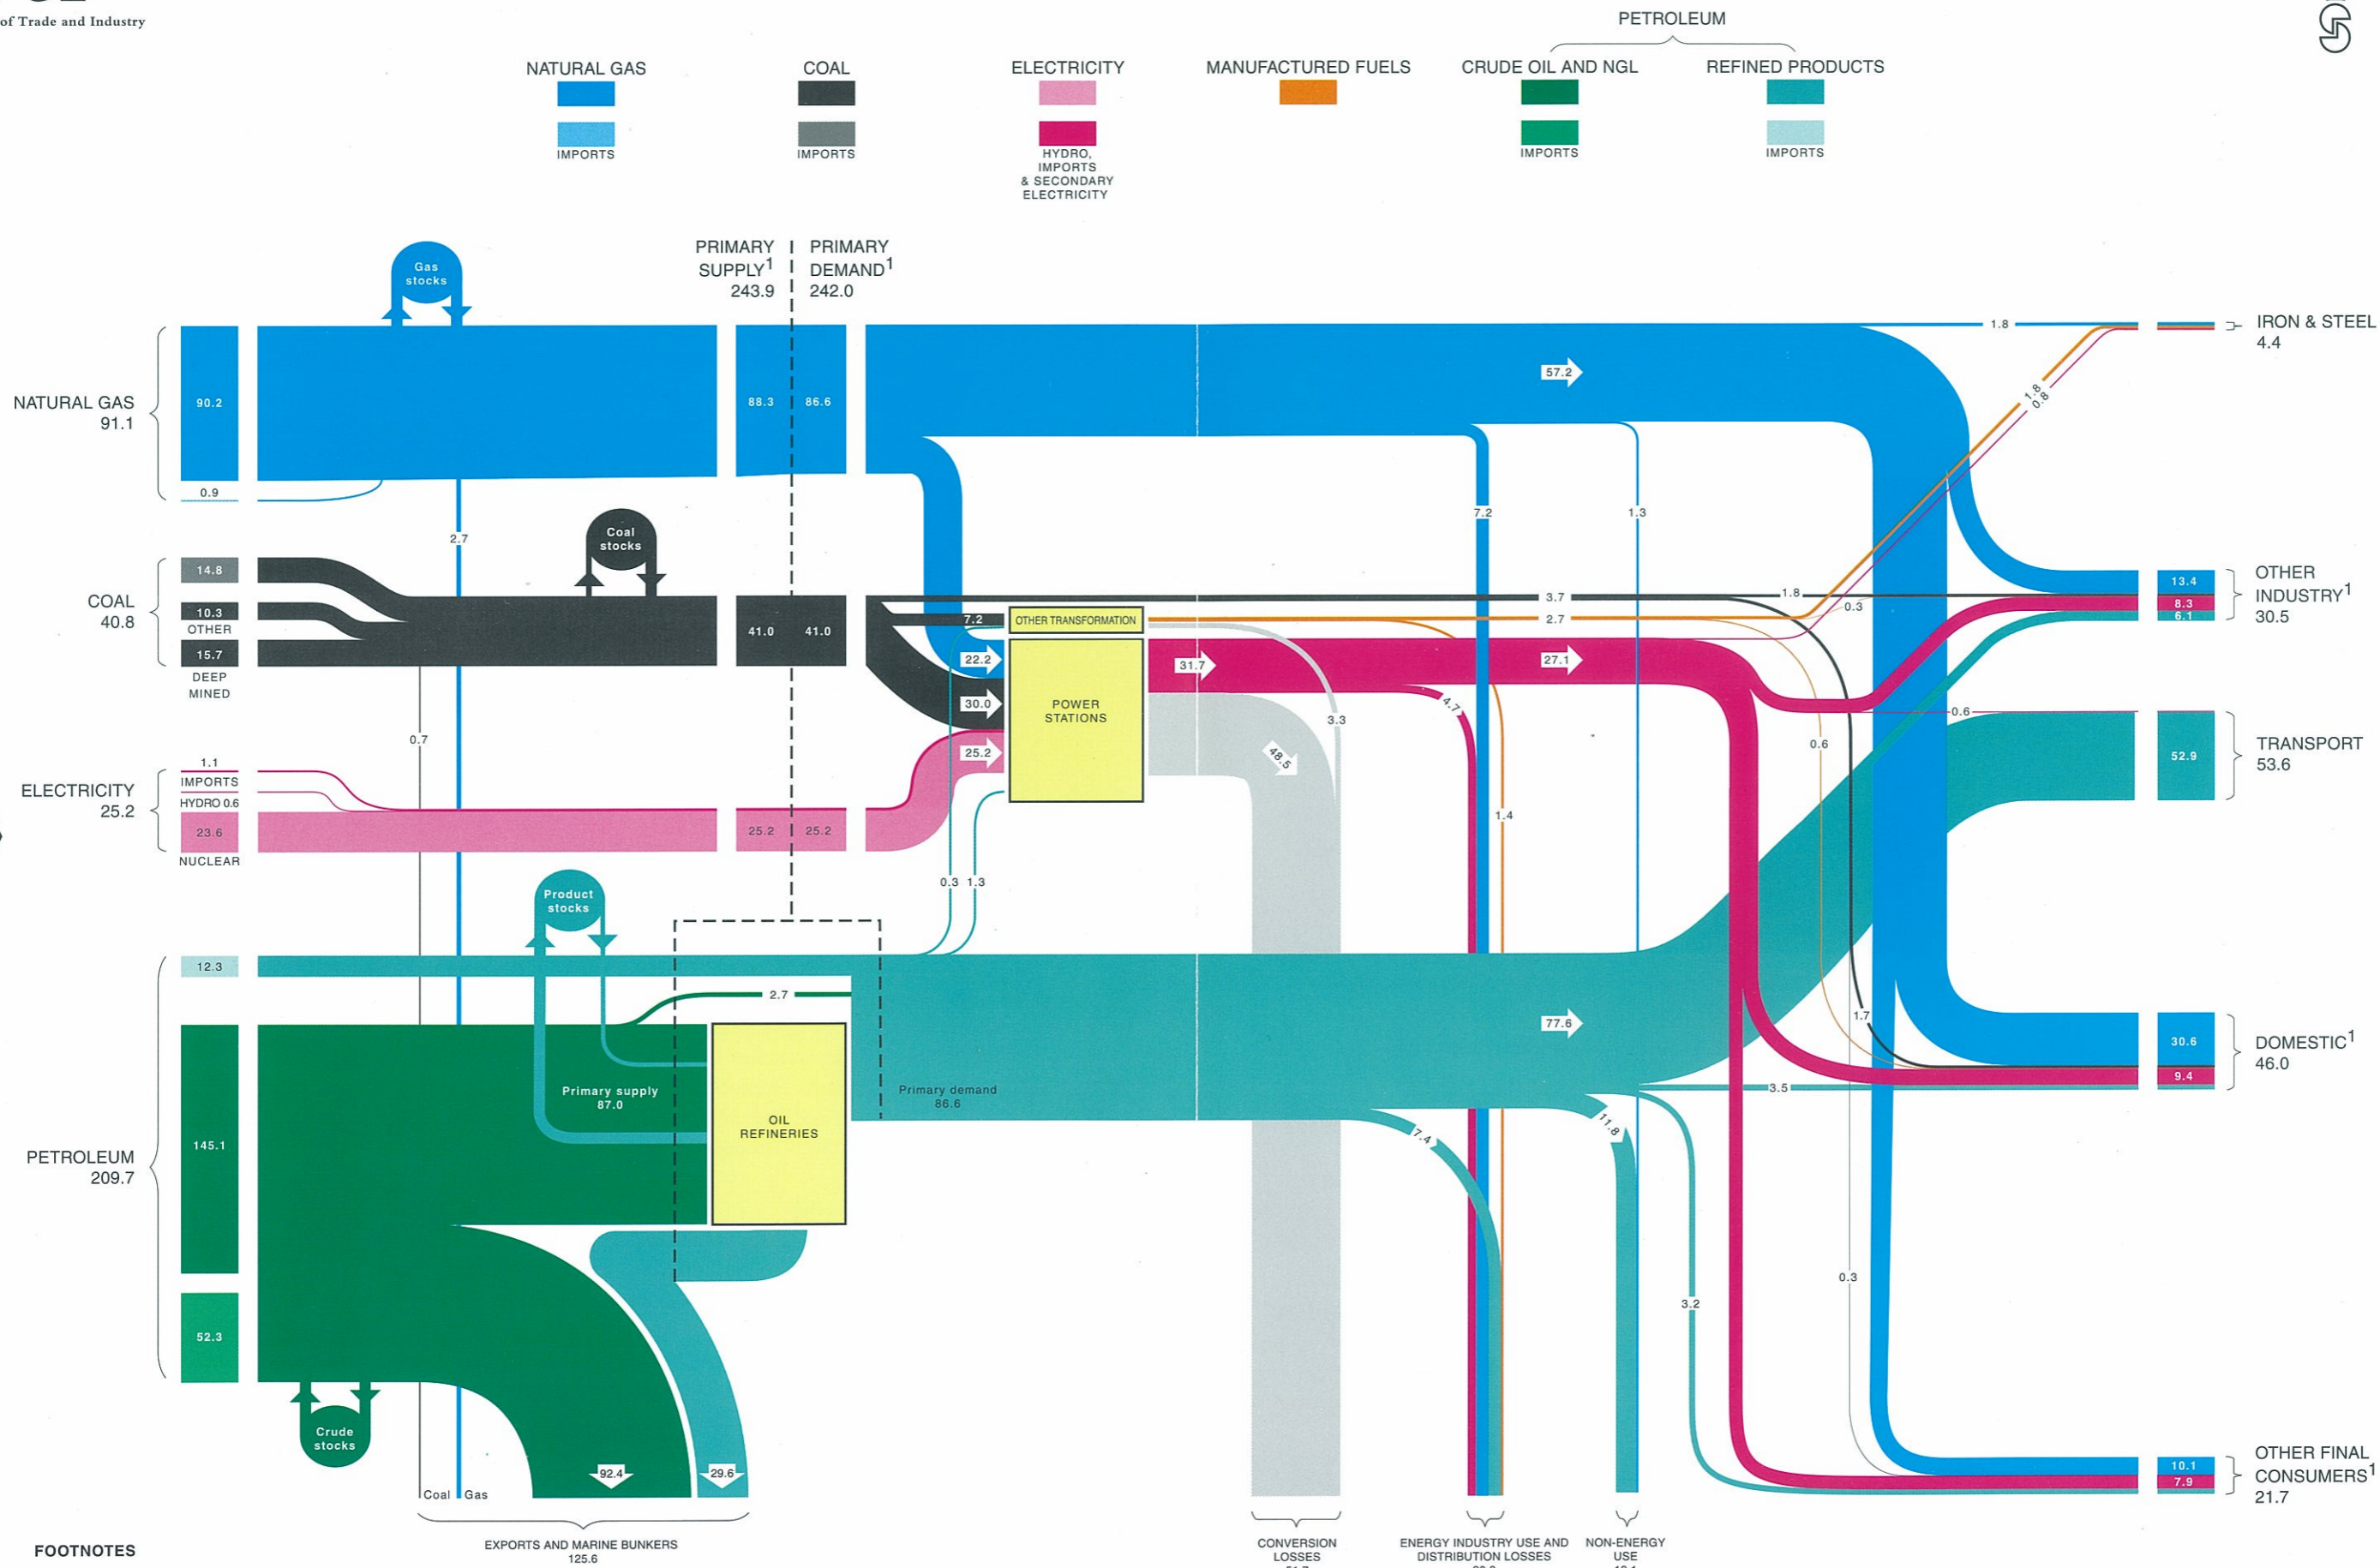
of Trade and Industry

PETROLEUM

NATURAL GAS
IMPORTS

COAL
IMPORTS

ELECTRICITY
HYDRO, IMPORTS & SECONDARY ELECTRICITY

MANUFACTURED FUELS

CRUDE OIL AND NGL
IMPORTS

REFINED PRODUCTS
IMPORTS

PRIMARY SUPPLY$^1$ 243.9

PRIMARY DEMAND$^1$ 242.0

Gas stocks

NATURAL GAS 91.1

90.2
0.9
88.3
86.6
2.7

57.2
1.8
7.2
1.3
1.8
0.8

IRON & STEEL 4.4

Coal stocks

COAL 40.8

14.8
10.3
OTHER
15.7
DEEP MINED
41.0
41.0
3.7
1.8
0.3
2.7
7.2
OTHER TRANSFORMATION
22.2
30.0
25.2
POWER STATIONS
31.7
27.1
4.7
3.3
48.5
1.4
0.6
0.6

13.4
8.3
6.1
OTHER INDUSTRY$^1$ 30.5

ELECTRICITY 25.2

1.1
IMPORTS
HYDRO 0.6
23.6
NUCLEAR
0.7
25.2
25.2
0.3
1.3

52.9
TRANSPORT 53.6

Product stocks

PETROLEUM 209.7

12.3
145.1
52.3
2.7
Primary supply 87.0
OIL REFINERIES
Primary demand 86.6
77.6
1.7
3.5
7.4
11.8
3.2
0.3

30.6
9.4
DOMESTIC$^1$ 46.0

Crude stocks
92.4
29.6
Coal
Gas

10.1
7.9
OTHER FINAL CONSUMERS$^1$ 21.7

FOOTNOTES

EXPORTS AND MARINE BUNKERS 125.6

CONVERSION LOSSES

ENERGY INDUSTRY USE AND DISTRIBUTION LOSSES

NON-ENERGY USE